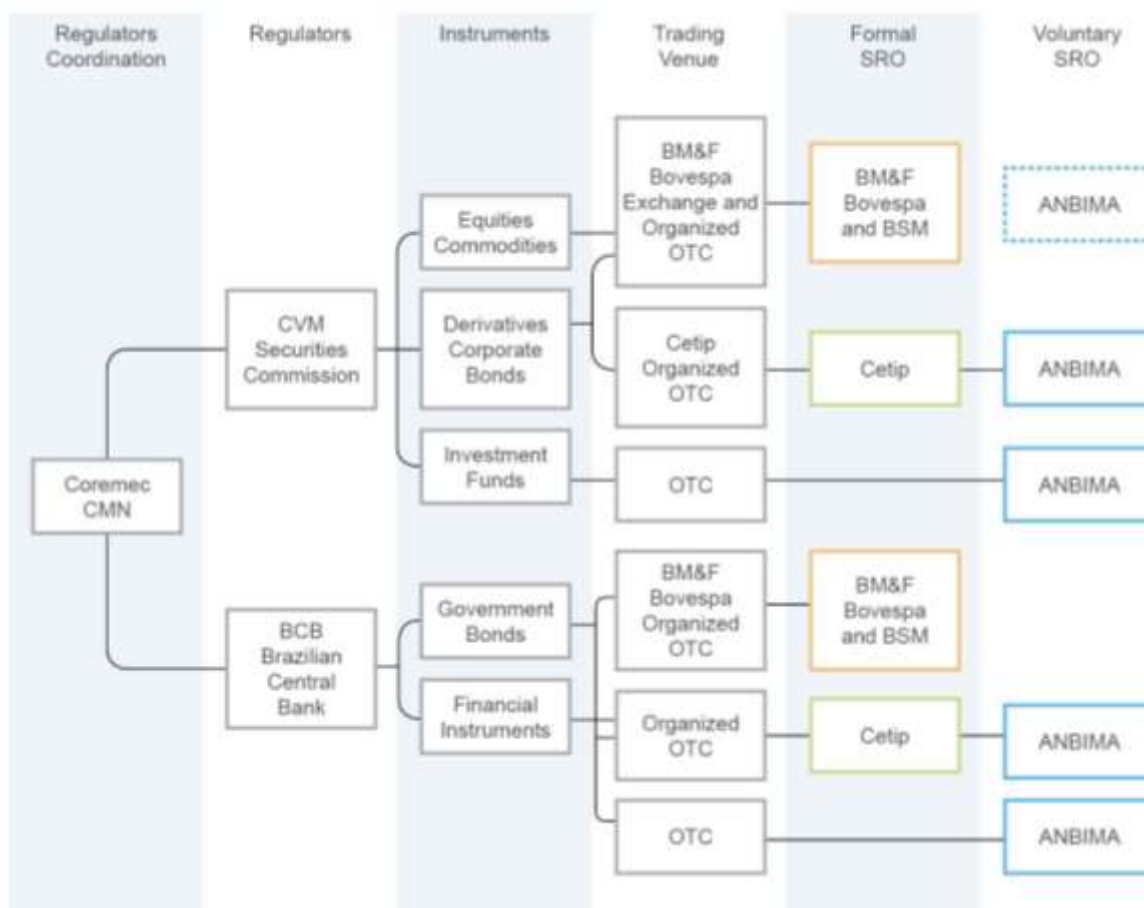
Regulators Coordination

Regulators

Instruments

Trading Venue

Formal SRO

Voluntary SRO

Coremec CMN

CVM Securities Commission

BCB Brazilian Central Bank

Equities Commodities

Derivatives Corporate Bonds

Investment Funds

Government Bonds

Financial Instruments

BM&F Bovespa Exchange and Organized OTC

Cetip Organized OTC

OTC

BM&F Bovespa Organized OTC

Organized OTC

OTC

BM&F Bovespa and BSM

Cetip

BM&F Bovespa and BSM

Cetip

ANBIMA

ANBIMA

ANBIMA

ANBIMA

ANBIMA